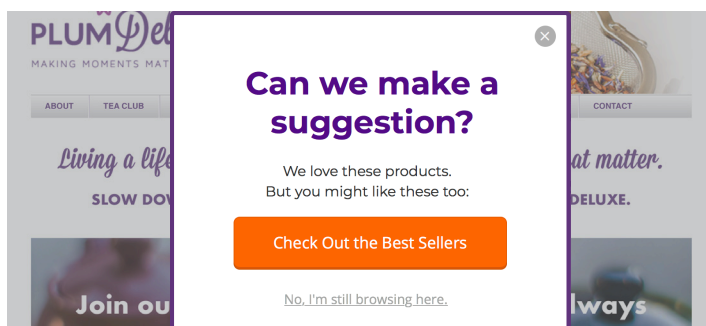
PLUM Del

MAKING MOMENTS MATT

ABOUT TEA CLUB CONTACT

Living a life at matter.

SLOW DOV DELUXE.

Join ou lways

Can we make a suggestion?

We love these products.
But you might like these too:

Check Out the Best Sellers

No, I'm still browsing here.